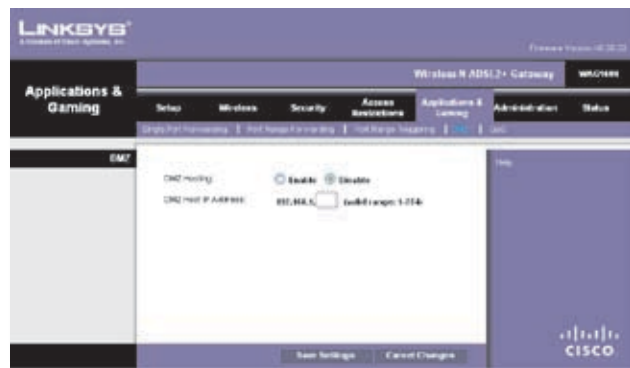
LINKSYS®
A Division of Cisco Systems, Inc.

Firmware Version: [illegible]

Wireless-N ADSL2+ Gateway | WAG160N

Applications & Gaming

Setup | Wireless | Security | Access Restrictions | Applications & Gaming | Administration | Status

Single Port Forwarding | Port Range Forwarding | Port Range Triggering | DMZ | QoS

DMZ

DMZ Hosting: Enable Disable

DMZ Host IP Address: 192.168.1. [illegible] (valid range: 1-254)

Help...

Save Settings | Cancel Changes

cisco